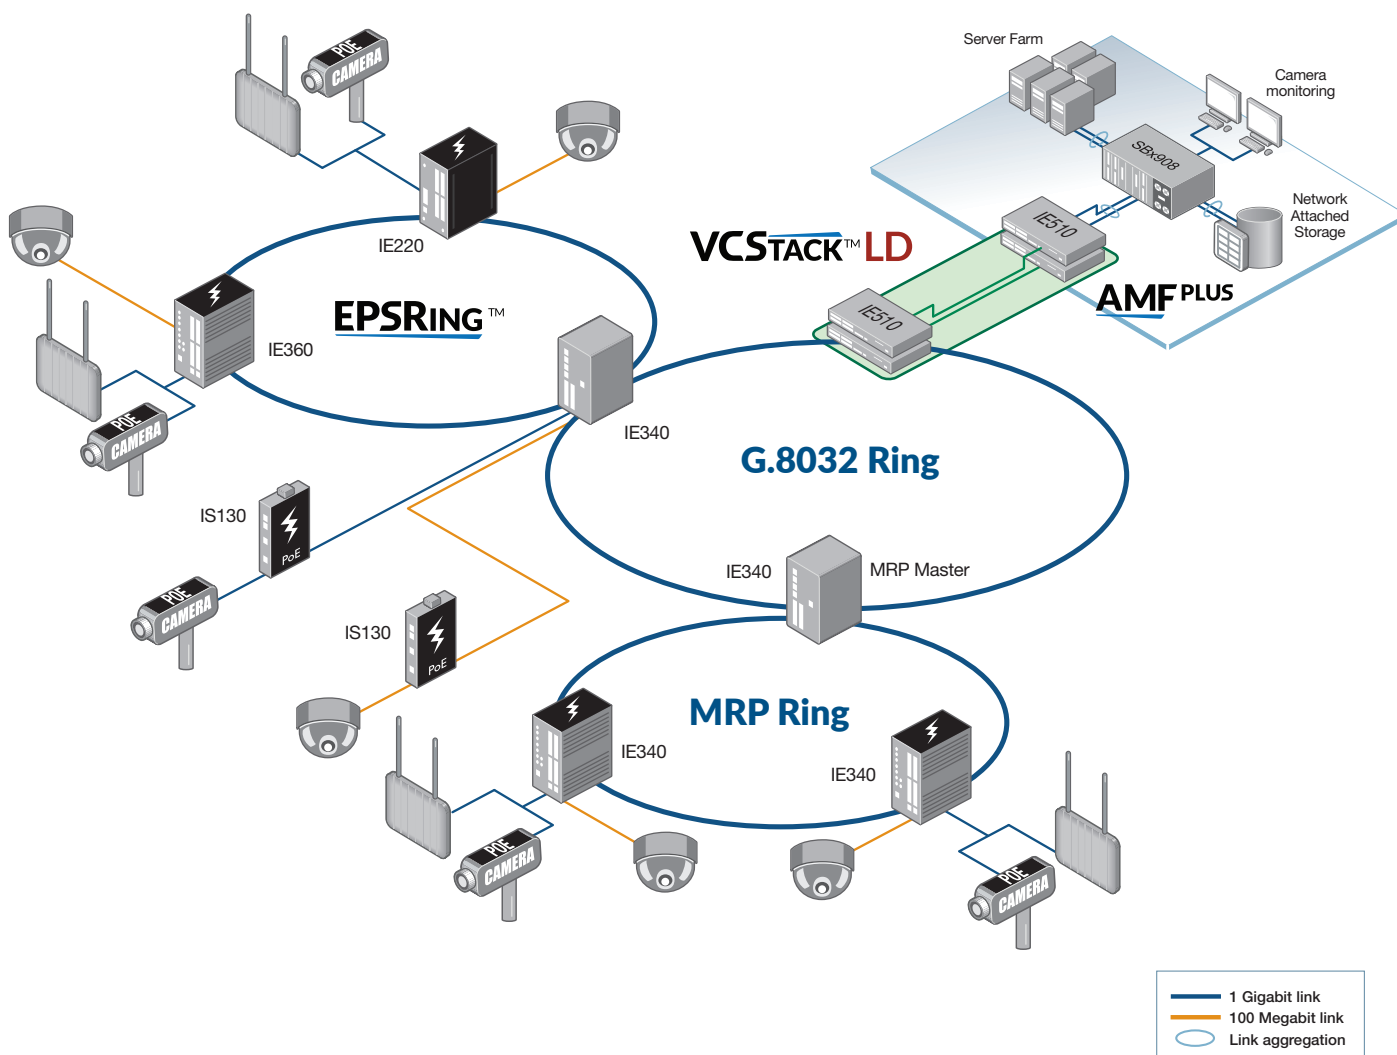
Server Farm

Camera monitoring

SBx908

Network Attached Storage

POE CAMERA

IE220

VCSTACK™ LD

IE510

AMF PLUS

IE510

IE360

EPSRING™

IE340

G.8032 Ring

IS130

PoE

IE340

MRP Master

IS130

PoE

MRP Ring

IE340

IE340

POE CAMERA

POE CAMERA

POE CAMERA

POE CAMERA

POE CAMERA

1 Gigabit link
100 Megabit link
Link aggregation